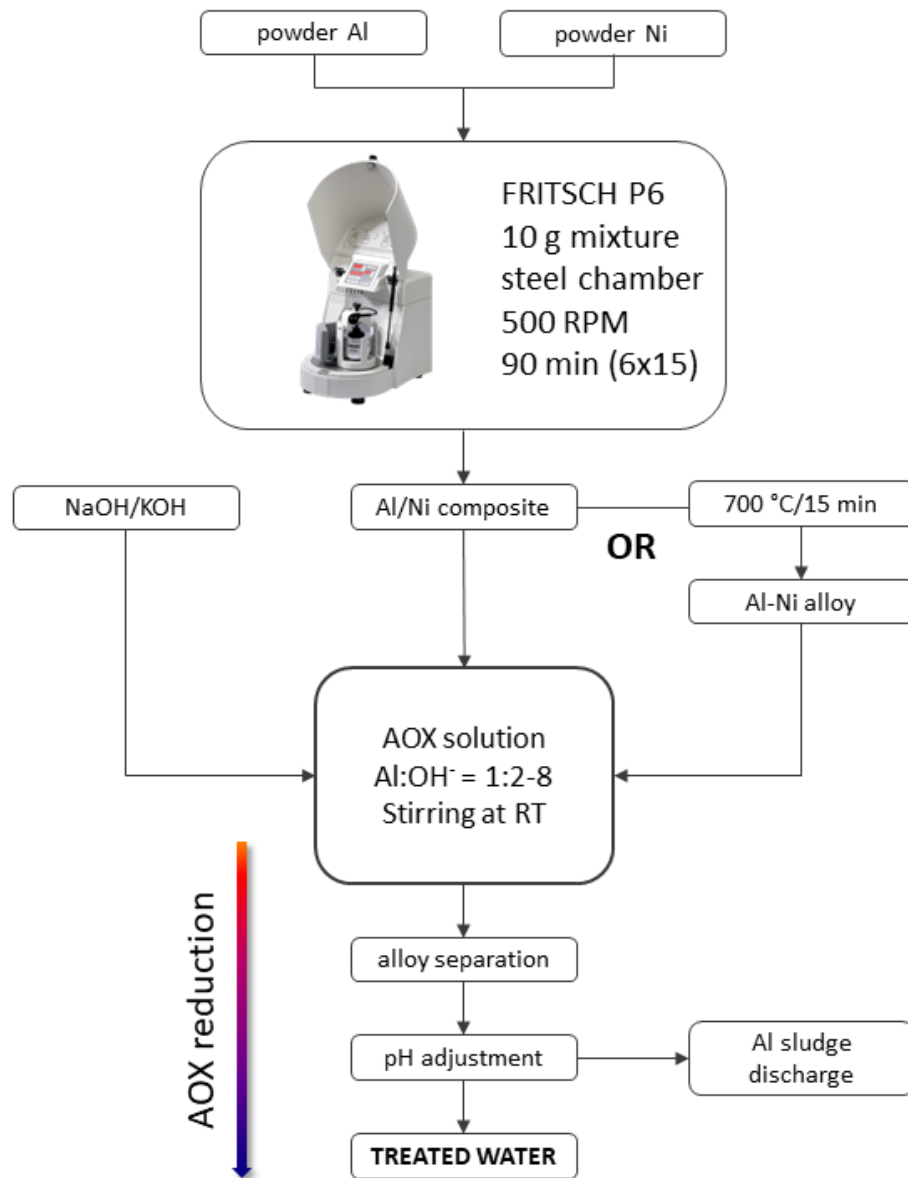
powder Al

powder Ni

FRITSCH P6
10 g mixture
steel chamber
500 RPM
90 min (6x15)

NaOH/KOH

Al/Ni composite

700 °C/15 min

OR

Al-Ni alloy

AOX solution
Al:OH$^-$ = 1:2-8
Stirring at RT

AOX reduction

alloy separation

pH adjustment

Al sludge discharge

TREATED WATER